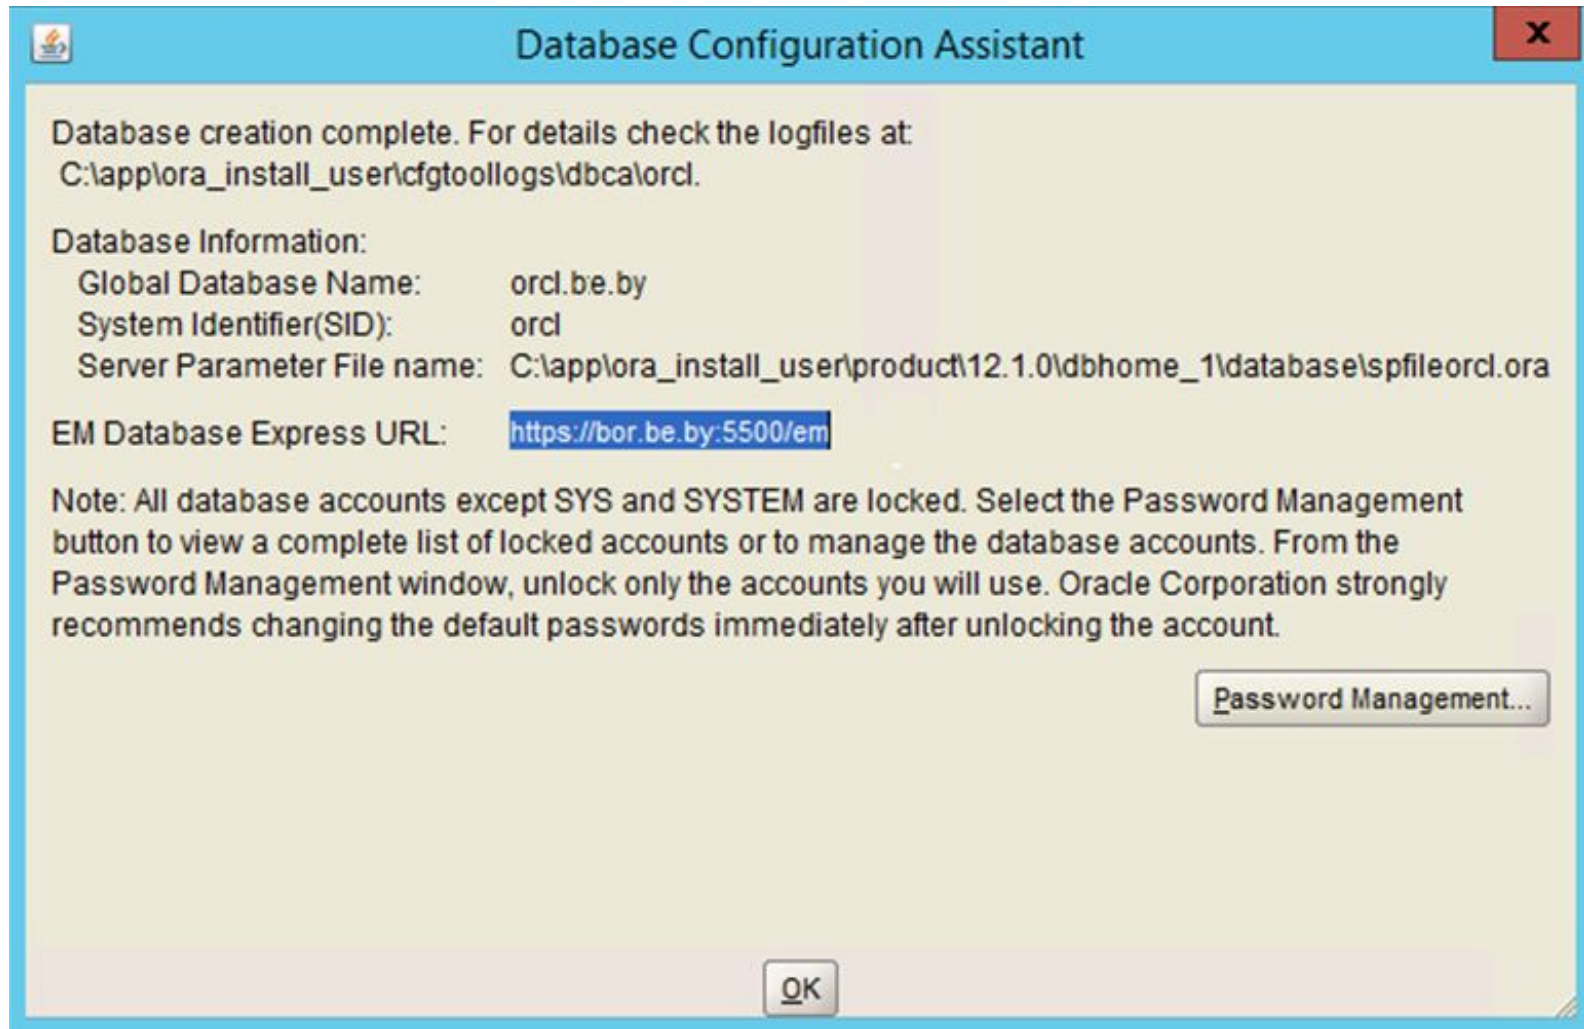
Database Configuration Assistant

x

Database creation complete. For details check the logfiles at:
C:\app\ora_install_user\cfgtoollogs\dbca\orcl.

Database Information:

| | |
|---|---|
| Global Database Name: | orcl.be.by |
| System Identifier(SID): | orcl |
| Server Parameter File name: | C:\app\ora_install_user\product\12.1.0\dbhome_1\database\spfileorcl.ora |

EM Database Express URL: https://bor.be.by:5500/em

Note: All database accounts except SYS and SYSTEM are locked. Select the Password Management button to view a complete list of locked accounts or to manage the database accounts. From the Password Management window, unlock only the accounts you will use. Oracle Corporation strongly recommends changing the default passwords immediately after unlocking the account.

Password Management...

OK